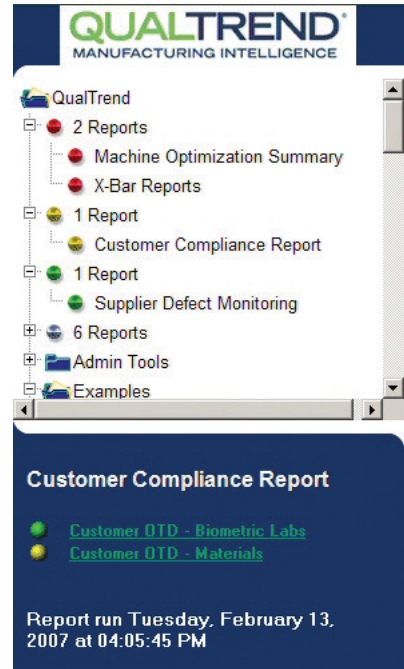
QUALTREND®
MANUFACTURING INTELLIGENCE

QualTrend
2 Reports
Machine Optimization Summary
X-Bar Reports
1 Report
Customer Compliance Report
1 Report
Supplier Defect Monitoring
6 Reports
Admin Tools
Examples

Customer Compliance Report

Customer OTD - Biometric Labs
Customer OTD - Materials

Report run Tuesday, February 13, 2007 at 04:05:45 PM